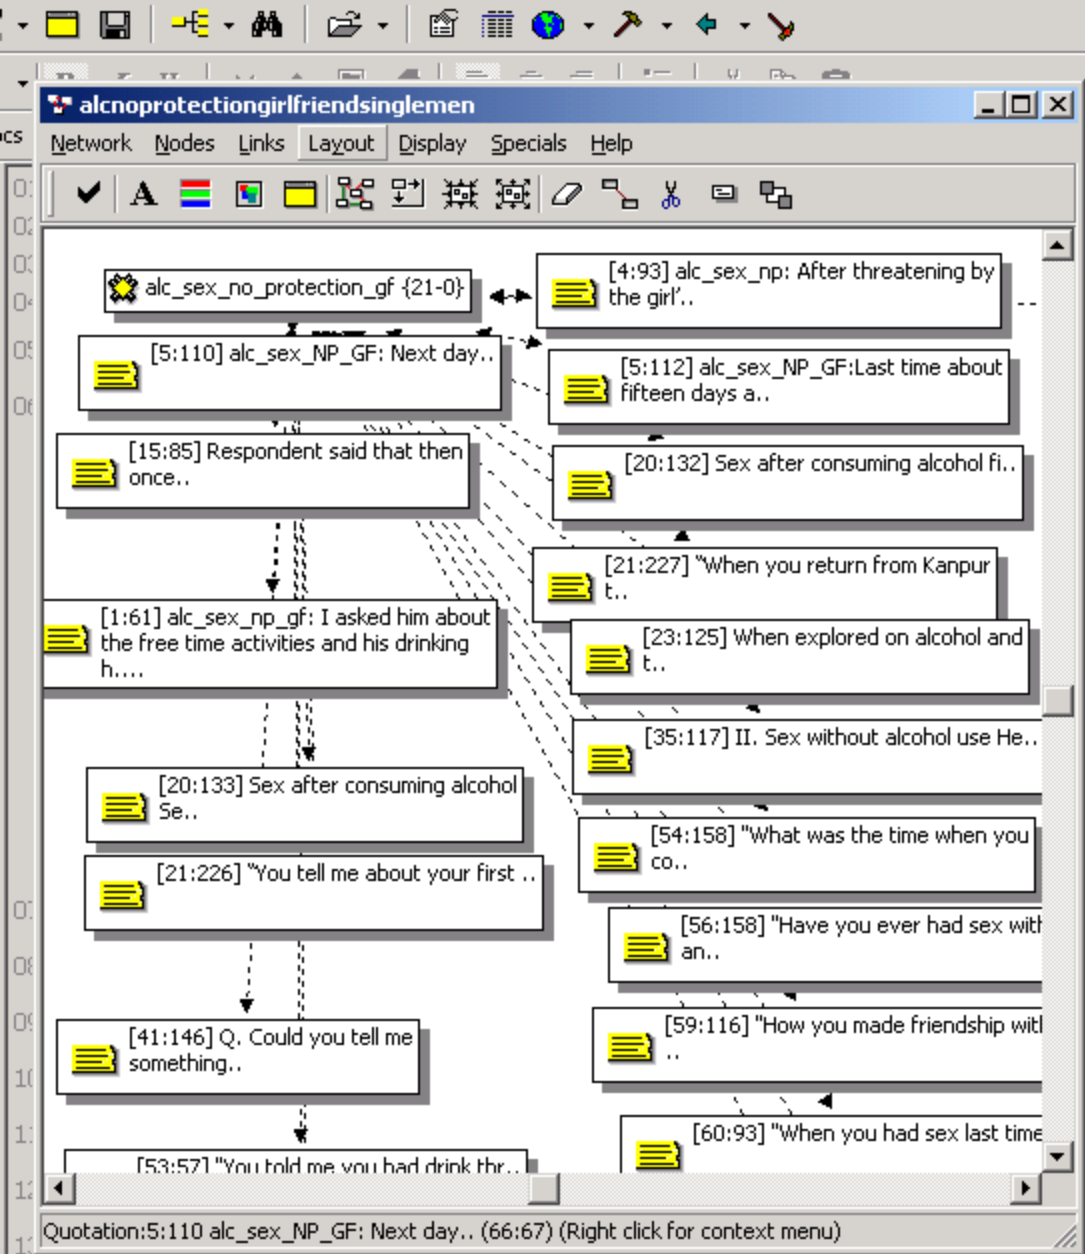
alcnoprotectiongirlfriendsinglemen

Network Nodes Links Layout Display Specials Help

alc_sex_no_protection_gf {21-0}

[4:93] alc_sex_np: After threatening by the girl'..

[5:110] alc_sex_NP_GF: Next day..

[5:112] alc_sex_NP_GF:Last time about fifteen days a..

[15:85] Respondent said that then once..

[20:132] Sex after consuming alcohol fi..

[21:227] "When you return from Kanpur t..

[1:61] alc_sex_np_gf: I asked him about the free time activities and his drinking h....

[23:125] When explored on alcohol and t..

[35:117] II. Sex without alcohol use He..

[20:133] Sex after consuming alcohol Se..

[54:158] "What was the time when you co..

[21:226] "You tell me about your first ..

[56:158] "Have you ever had sex with an..

[41:146] Q. Could you tell me something..

[59:116] "How you made friendship with ..

[60:93] "When you had sex last time

[53:57] "You told me you had drink thr..

Quotation:5:110 alc_sex_NP_GF: Next day.. (66:67) (Right click for context menu)